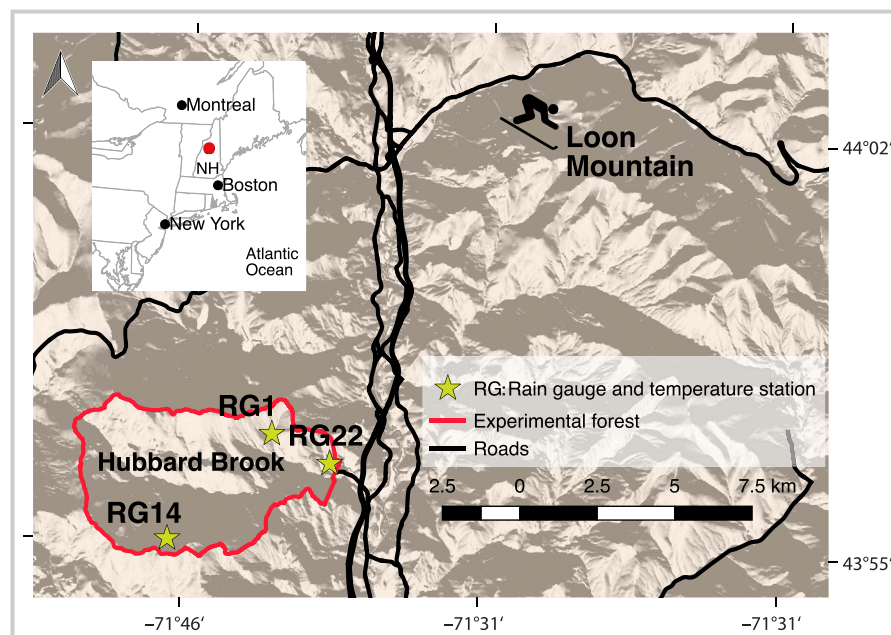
Montreal
NH
Boston
New York
Atlantic Ocean

Loon Mountain

44°02'

RG: Rain gauge and temperature station
Experimental forest
Roads

RG1
RG22
Hubbard Brook
RG14

2.5 0 2.5 5 7.5 km

43°55'

−71°46' −71°31' −71°31'